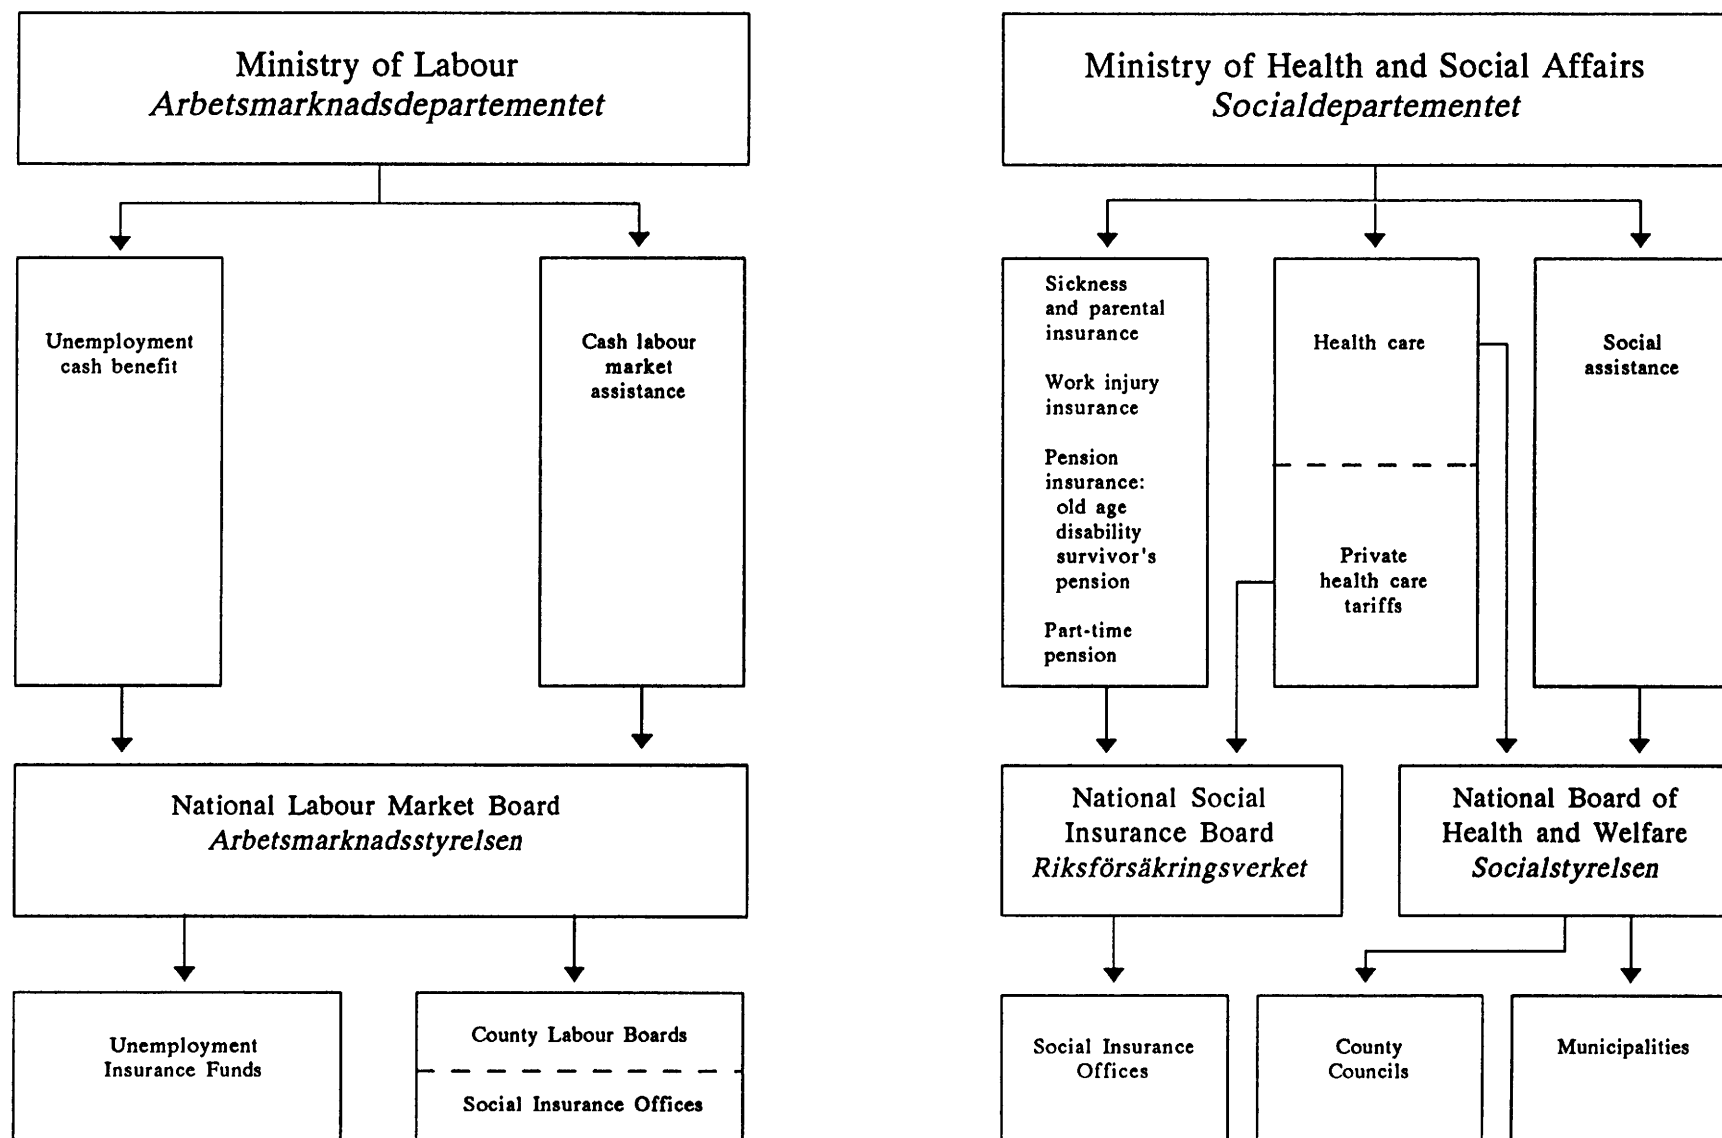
Ministry of Labour
Arbetsmarknadsdepartementet

Unemployment cash benefit

Cash labour market assistance

National Labour Market Board
Arbetsmarknadsstyrelsen

Unemployment Insurance Funds

County Labour Boards

Social Insurance Offices

Ministry of Health and Social Affairs
Socialdepartementet

Sickness and parental insurance

Work injury insurance

Pension insurance: old age disability survivor's pension

Part-time pension

Health care

Private health care tariffs

Social assistance

National Social Insurance Board
Riksförsäkringsverket

National Board of Health and Welfare
Socialstyrelsen

Social Insurance Offices

County Councils

Municipalities